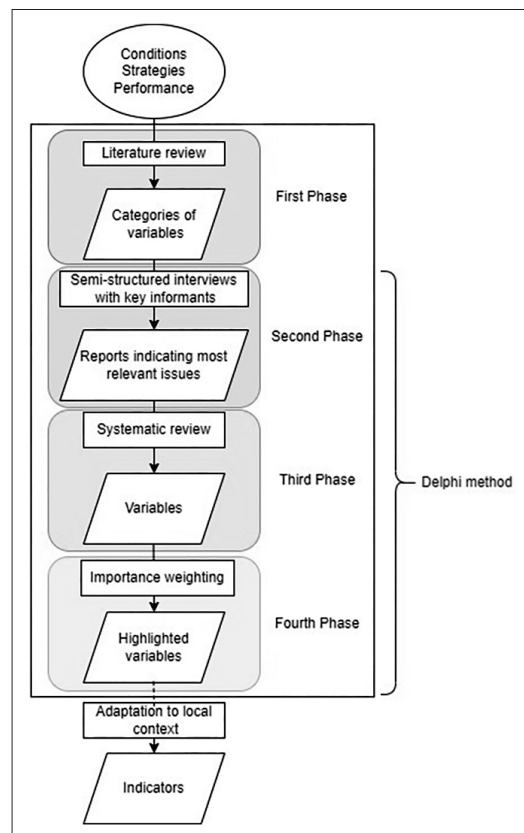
Conditions
Strategies
Performance

Literature review

Categories of variables

First Phase

Semi-structured interviews with key informants

Reports indicating most relevant issues

Second Phase

Systematic review

Variables

Third Phase

Importance weighting

Highlighted variables

Fourth Phase

Delphi method

Adaptation to local context

Indicators